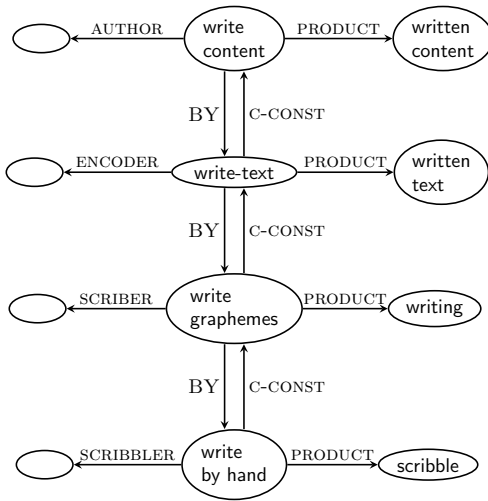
AUTHOR
write content
PRODUCT
written content

BY
C-CONST

ENCODER
write-text
PRODUCT
written text

BY
C-CONST

SCRIBER
write graphemes
PRODUCT
writing

BY
C-CONST

SCRIBBLER
write by hand
PRODUCT
scribble